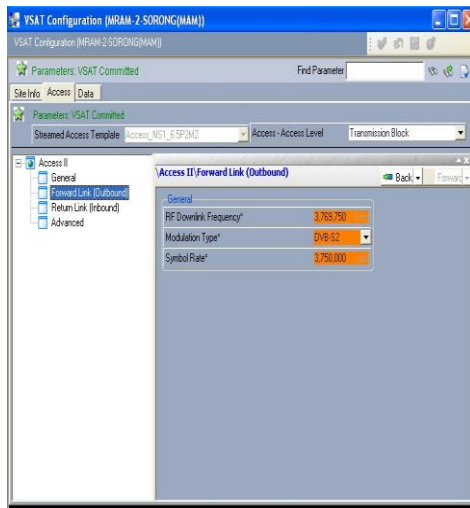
VSAT Configuration (MRAM-2-SORONG(MAM))

VSAT Configuration (MRAM-2-SORONG(MAM))

Parameters: VSAT Committed

Find Parameter

Site Info | Access | Data

Parameters: VSAT Committed

Streamed Access Template Access_NS1_6.5P2M2

Access - Access Level Transmission Block

Access II
General
Forward Link (Outbound)
Return Link (Inbound)
Advanced

Access II\Forward Link (Outbound)

Back Forward

General

| | |
|---|---|
| RF Downlink Frequency* | 3,769,750 |
| Modulation Type* | DVB-S2 |
| Symbol Rate* | 3,750,000 |